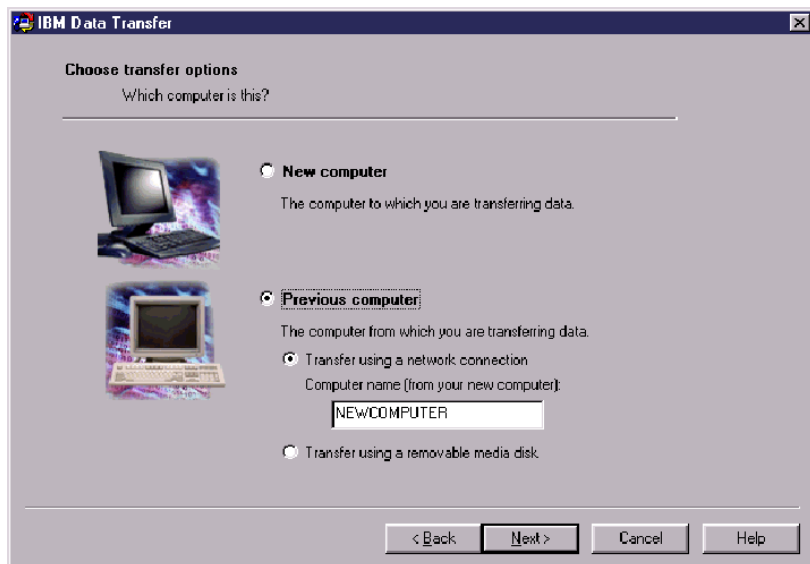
IBM Data Transfer

Choose transfer options
Which computer is this?

New computer
The computer to which you are transferring data.

Previous computer
The computer from which you are transferring data.

Transfer using a network connection
Computer name (from your new computer):
NEWCOMPUTER

Transfer using a removable media disk

< Back
Next >
Cancel
Help